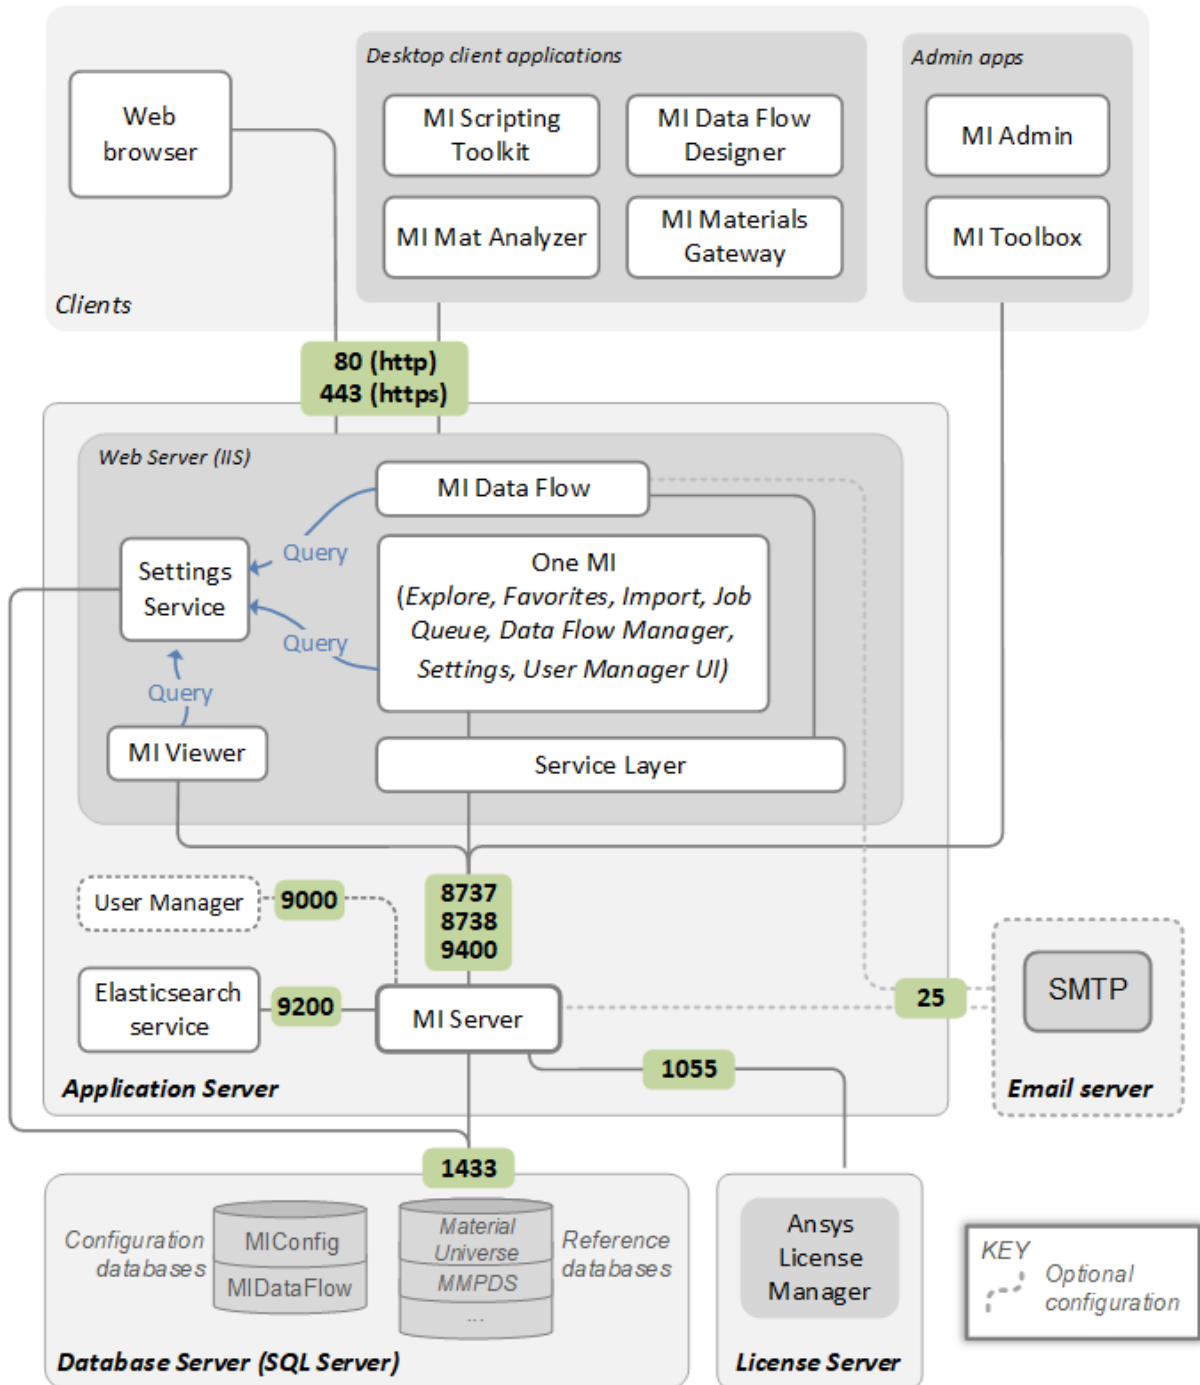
Desktop client applications

Admin apps

Web browser

MI Scripting Toolkit

MI Data Flow Designer

MI Admin

MI Mat Analyzer

MI Materials Gateway

MI Toolbox

Clients

80 (http)
443 (https)

Web Server (IIS)

MI Data Flow

Query

Settings Service

One MI
(Explore, Favorites, Import, Job Queue, Data Flow Manager, Settings, User Manager UI)

Query

Query

MI Viewer

Service Layer

User Manager

9000

8737
8738
9400

Elasticsearch service

9200

MI Server

25

SMTP

1055

Application Server

Email server

1433

Configuration databases

MIConfig

MIDataFlow

Material Universe

MMPDS

...

Reference databases

Ansys License Manager

KEY
Optional configuration

Database Server (SQL Server)

License Server